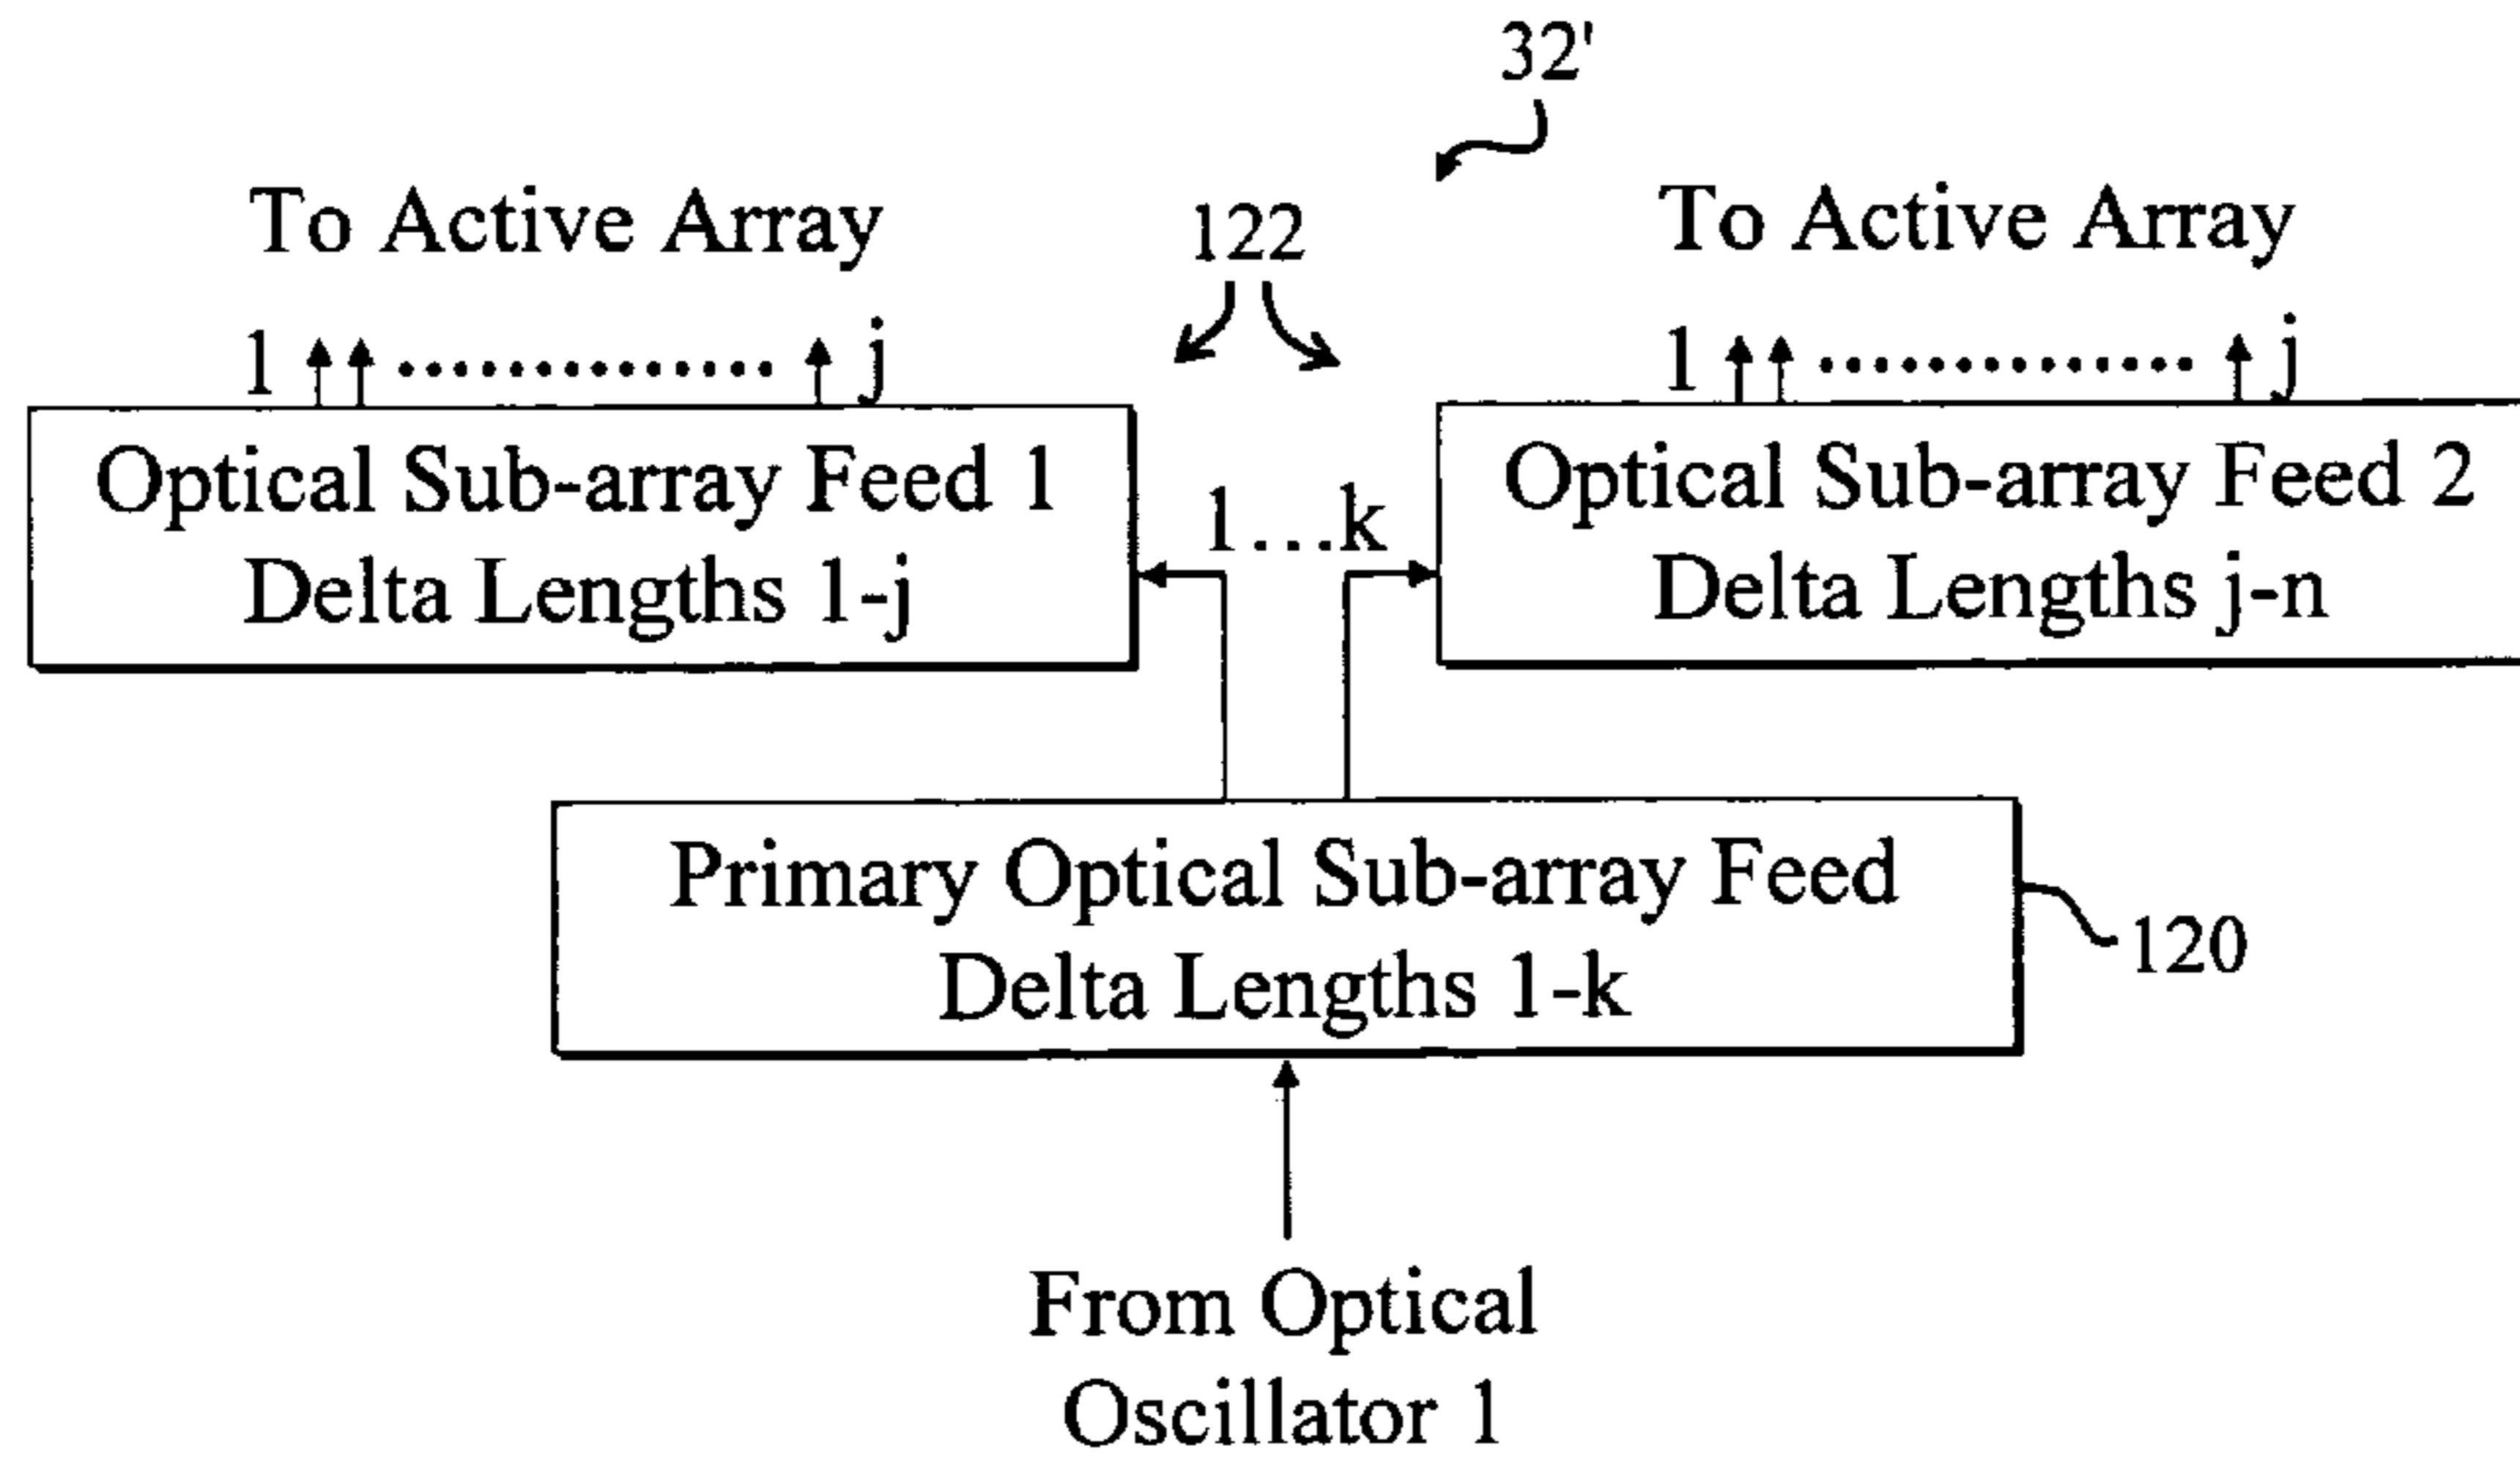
32'

To Active Array

122

To Active Array

1 ............... j

1 ............... j

Optical Sub-array Feed 1
Delta Lengths 1-j

1…k

Optical Sub-array Feed 2
Delta Lengths j-n

Primary Optical Sub-array Feed
Delta Lengths 1-k

120

From Optical
Oscillator 1